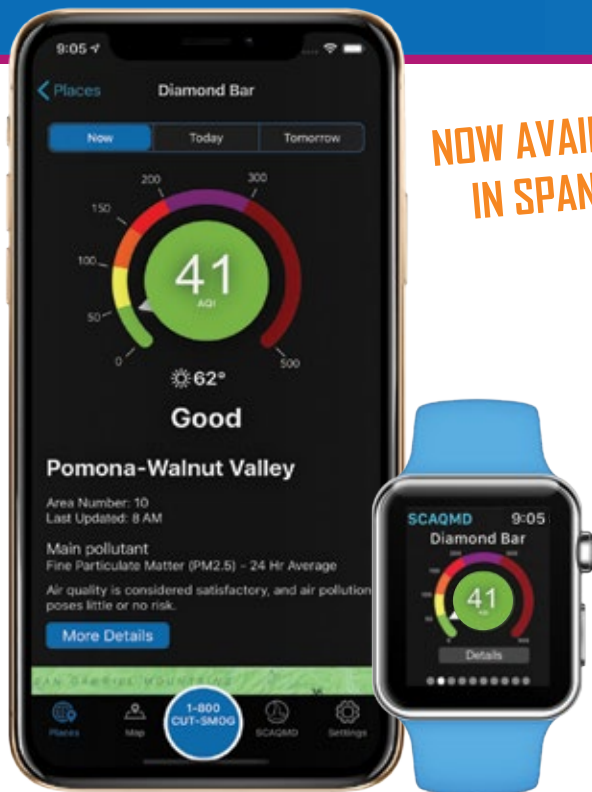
9:05

Places

Diamond Bar

Now

Today

Tomorrow

200

300

150

100

41

AQI

50

0

500

62°

Good

Pomona-Walnut Valley

Area Number: 10
Last Updated: 8 AM

Main pollutant
Fine Particulate Matter (PM2.5) - 24 Hr Average

Air quality is considered satisfactory, and air pollution poses little or no risk.

More Details

SAN GABRIEL MOUNTAINS

Places

Map

1-800 CUT-SMOG

SCAQMD

Settings

NOW AVAI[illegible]
IN SPAN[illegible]

SCAQMD

9:05

Diamond Bar

41

Details